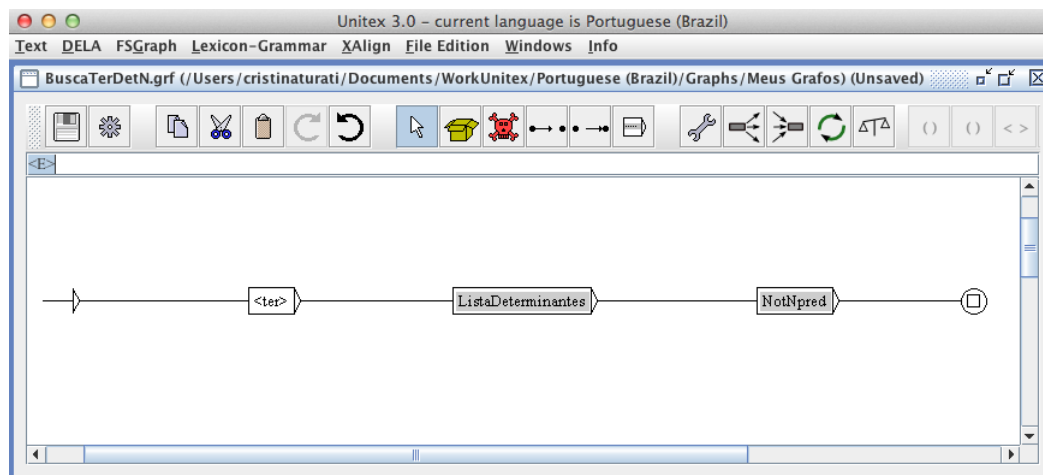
Unitex 3.0 - current language is Portuguese (Brazil)

Text DELA FSGraph Lexicon-Grammar XAlign File Edition Windows Info

BuscaTerDetN.grf (/Users/cristinaturati/Documents/WorkUnitex/Portuguese (Brazil)/Graphs/Meus Grafos) (Unsaved)

() () < >

<E>

<ter>

ListaDeterminantes

NotNpred